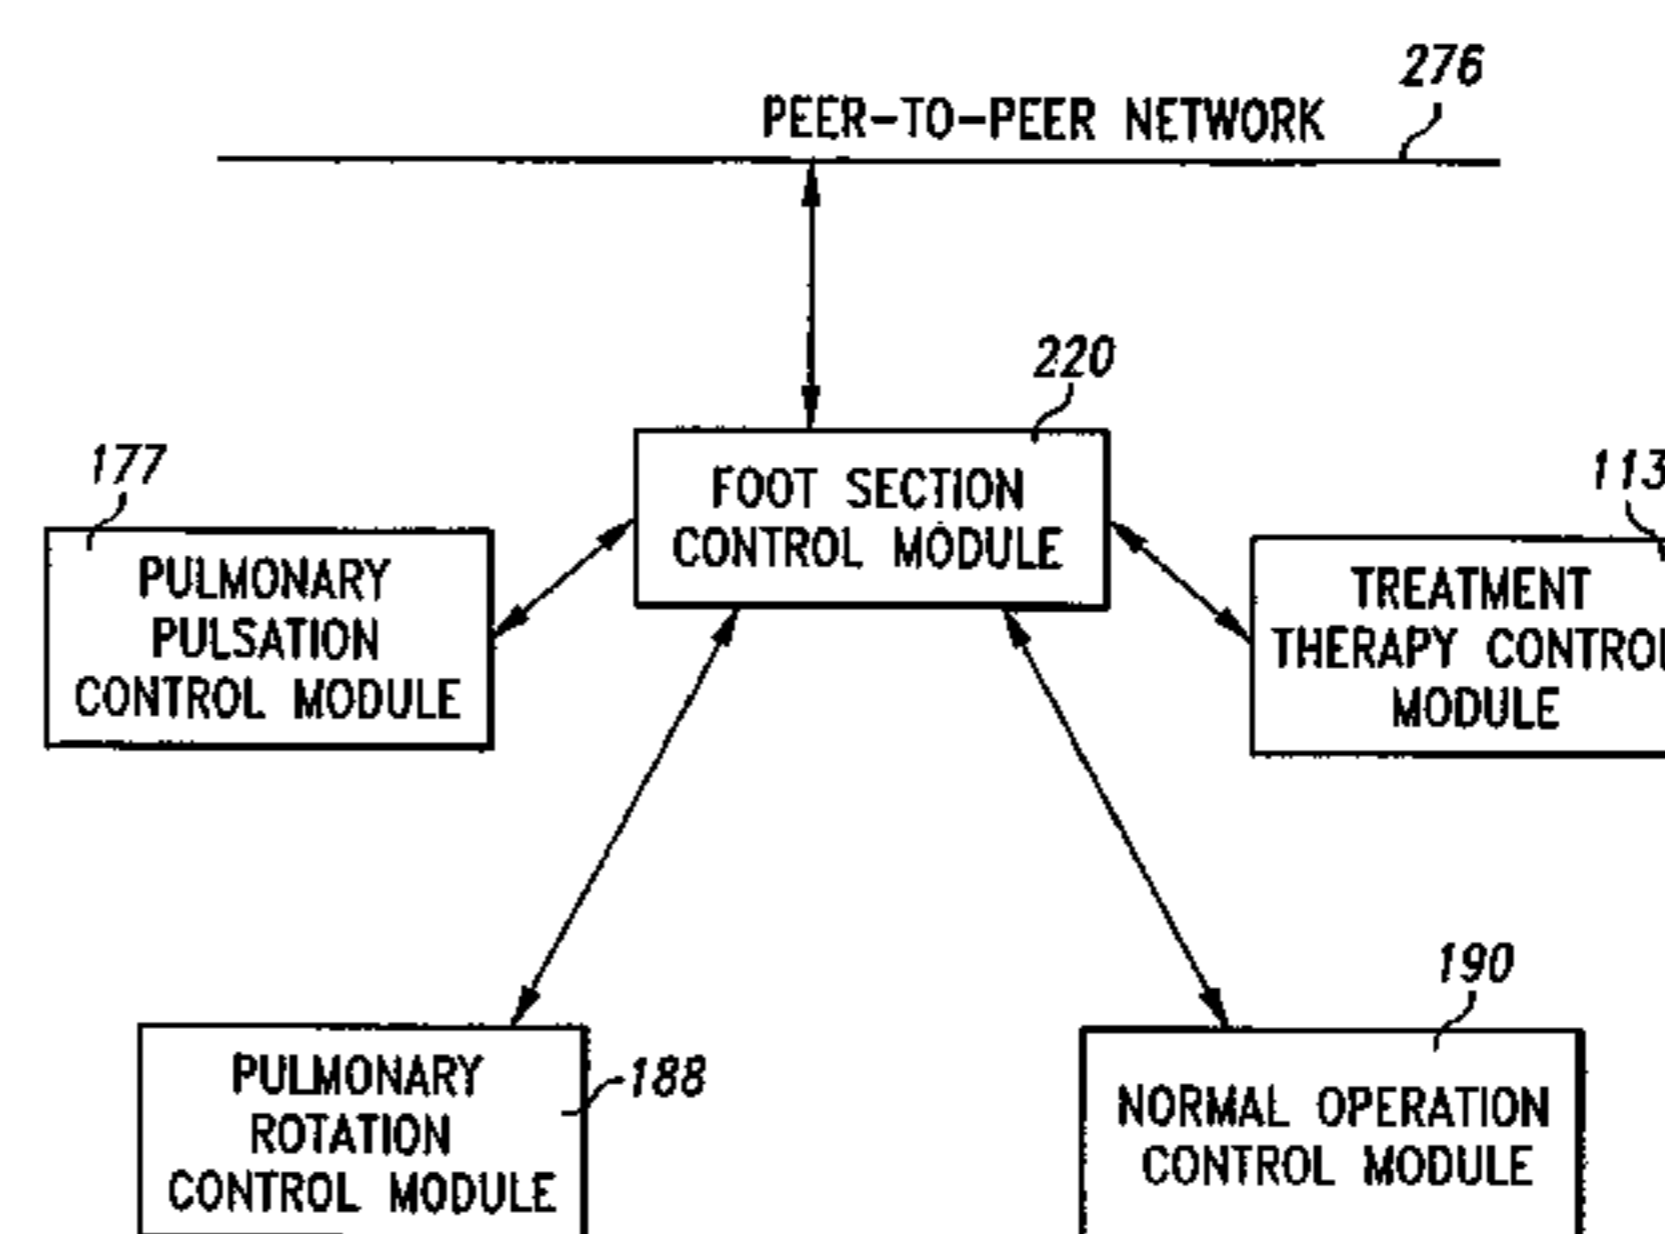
276
PEER-TO-PEER NETWORK

220
FOOT SECTION CONTROL MODULE

177
PULMONARY PULSATION CONTROL MODULE

113
TREATMENT THERAPY CONTROL MODULE

PULMONARY ROTATION CONTROL MODULE
188

190
NORMAL OPERATION CONTROL MODULE